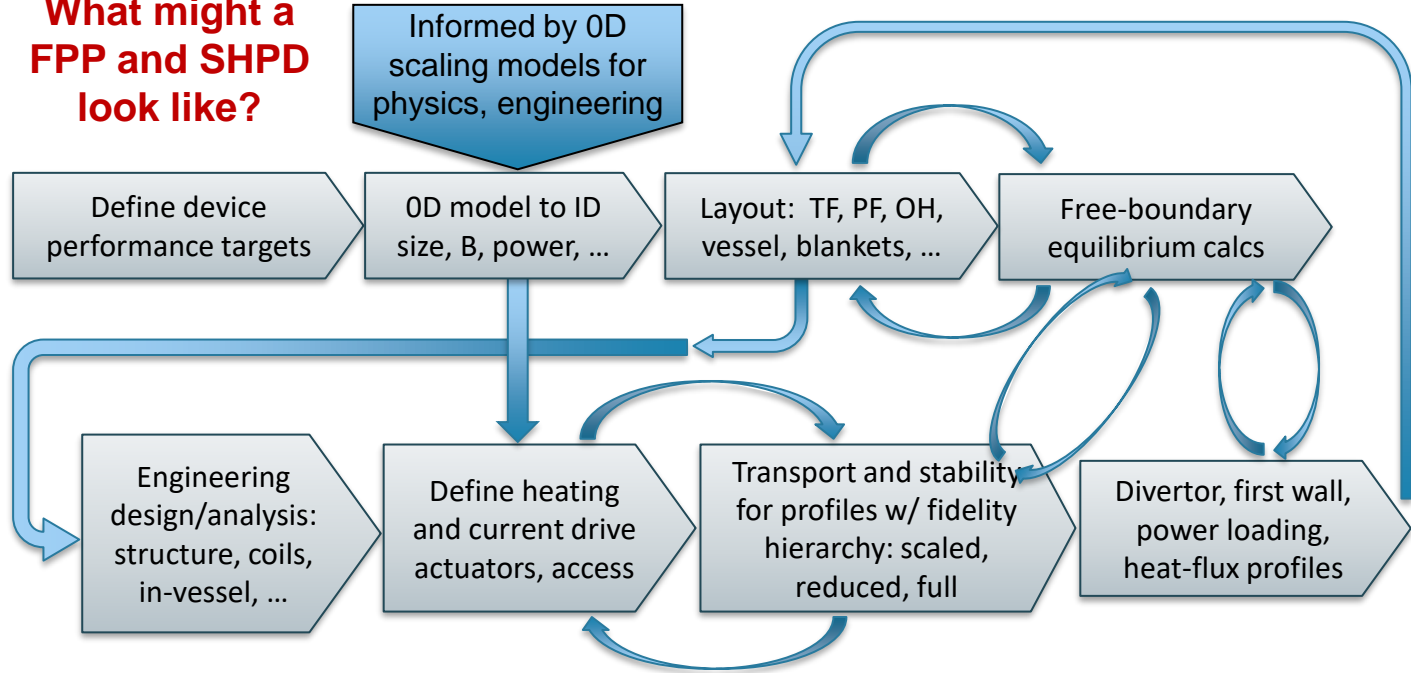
What might a FPP and SHPD look like?

Informed by 0D scaling models for physics, engineering

Define device performance targets

0D model to ID size, B, power, …

Layout: TF, PF, OH, vessel, blankets, …

Free-boundary equilibrium calcs

Engineering design/analysis: structure, coils, in-vessel, …

Define heating and current drive actuators, access

Transport and stability for profiles w/ fidelity hierarchy: scaled, reduced, full

Divertor, first wall, power loading, heat-flux profiles